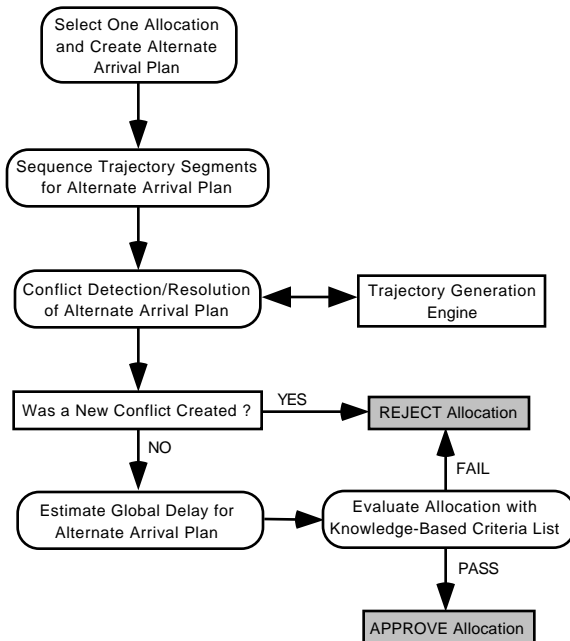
Select One Allocation and Create Alternate Arrival Plan

Sequence Trajectory Segments for Alternate Arrival Plan

Conflict Detection/Resolution of Alternate Arrival Plan

Trajectory Generation Engine

Was a New Conflict Created ?

YES

REJECT Allocation

NO

FAIL

Estimate Global Delay for Alternate Arrival Plan

Evaluate Allocation with Knowledge-Based Criteria List

PASS

APPROVE Allocation